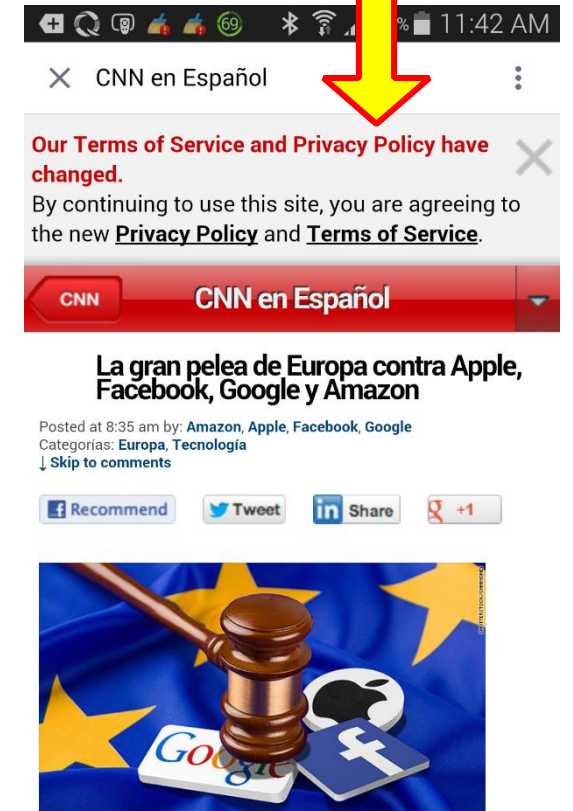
69 % 11:42 AM

CNN en Español

Our Terms of Service and Privacy Policy have changed.

By continuing to use this site, you are agreeing to the new Privacy Policy and Terms of Service.

CNN

CNN en Español

La gran pelea de Europa contra Apple, Facebook, Google y Amazon

Posted at 8:35 am by: Amazon, Apple, Facebook, Google
Categorías: Europa, Tecnología
↓ Skip to comments

Recommend Tweet in Share +1

Google